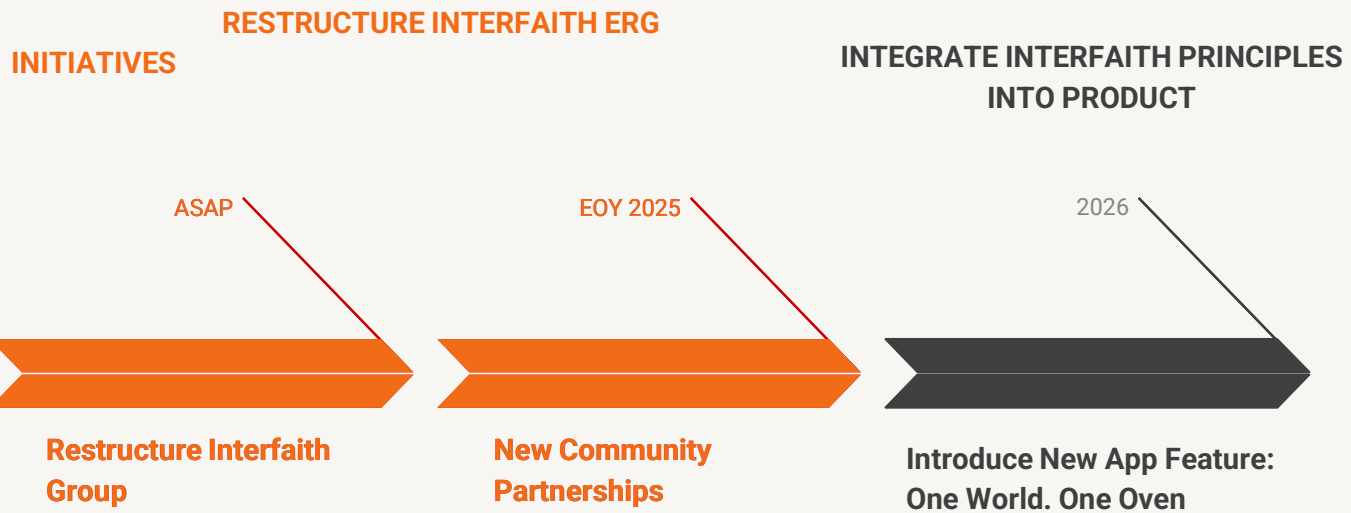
RESTRUCTURE INTERFAITH ERG INITIATIVES

INTEGRATE INTERFAITH PRINCIPLES INTO PRODUCT

ASAP

EOY 2025

2026

Restructure Interfaith Group

New Community Partnerships

Introduce New App Feature: One World. One Oven